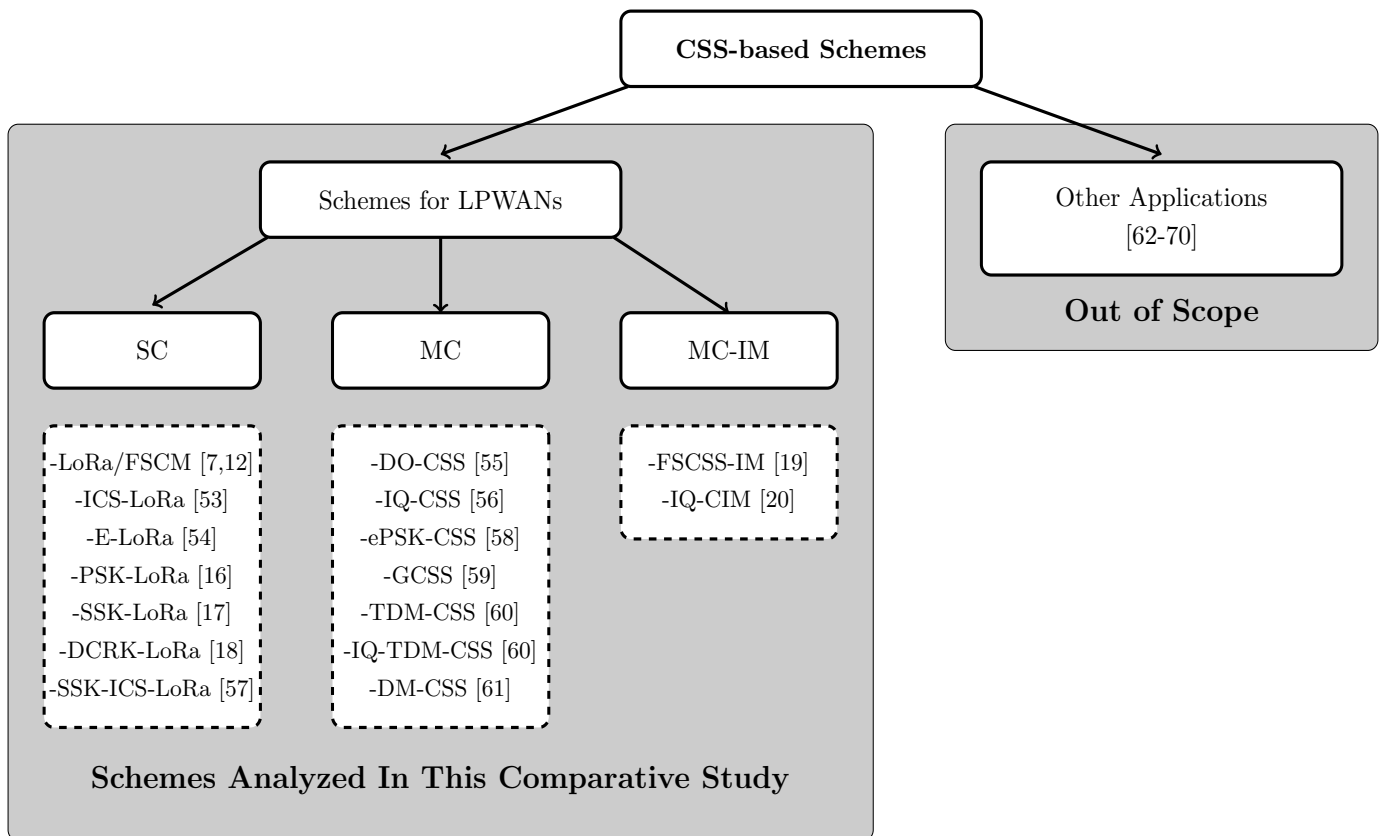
CSS-based Schemes

Schemes for LPWANs

SC

MC

MC-IM

-LoRa/FSCM [7,12]
-ICS-LoRa [53]
-E-LoRa [54]
-PSK-LoRa [16]
-SSK-LoRa [17]
-DCRK-LoRa [18]
-SSK-ICS-LoRa [57]

-DO-CSS [55]
-IQ-CSS [56]
-ePSK-CSS [58]
-GCSS [59]
-TDM-CSS [60]
-IQ-TDM-CSS [60]
-DM-CSS [61]

-FSCSS-IM [19]
-IQ-CIM [20]

Schemes Analyzed In This Comparative Study

Other Applications [62-70]

Out of Scope